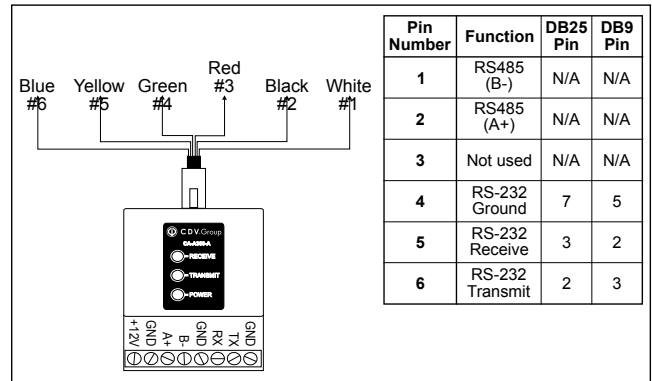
Red #3
Blue #6
Yellow #5
Green #4
Black #2
White #1

CDV.Group
CA-A500-A
RECEIVE
TRANSMIT
POWER

+12V GND A+ B- GND RX TX GND

| Pin Number | Function | DB25 Pin | DB9 Pin |
|---|---|---|---|
| 1 | RS485 (B-) | N/A | N/A |
| 2 | RS485 (A+) | N/A | N/A |
| 3 | Not used | N/A | N/A |
| 4 | RS-232 Ground | 7 | 5 |
| 5 | RS-232 Receive | 3 | 2 |
| 6 | RS-232 Transmit | 2 | 3 |